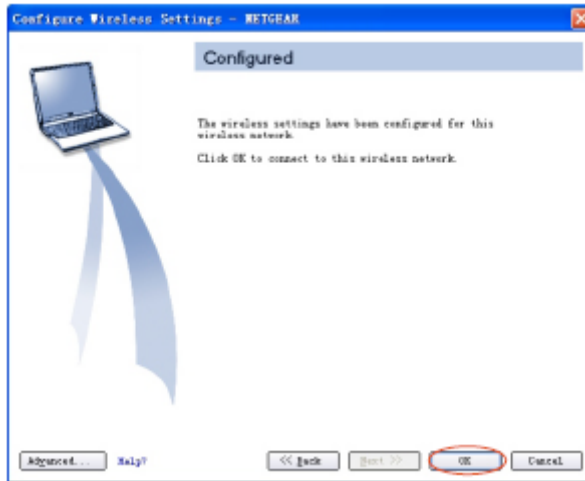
Configure Wireless Settings - NETGEAR

Configured

The wireless settings have been configured for this wireless network.

Click OK to connect to this wireless network.

Advanced... Help?

<< Back Next >> OK Cancel